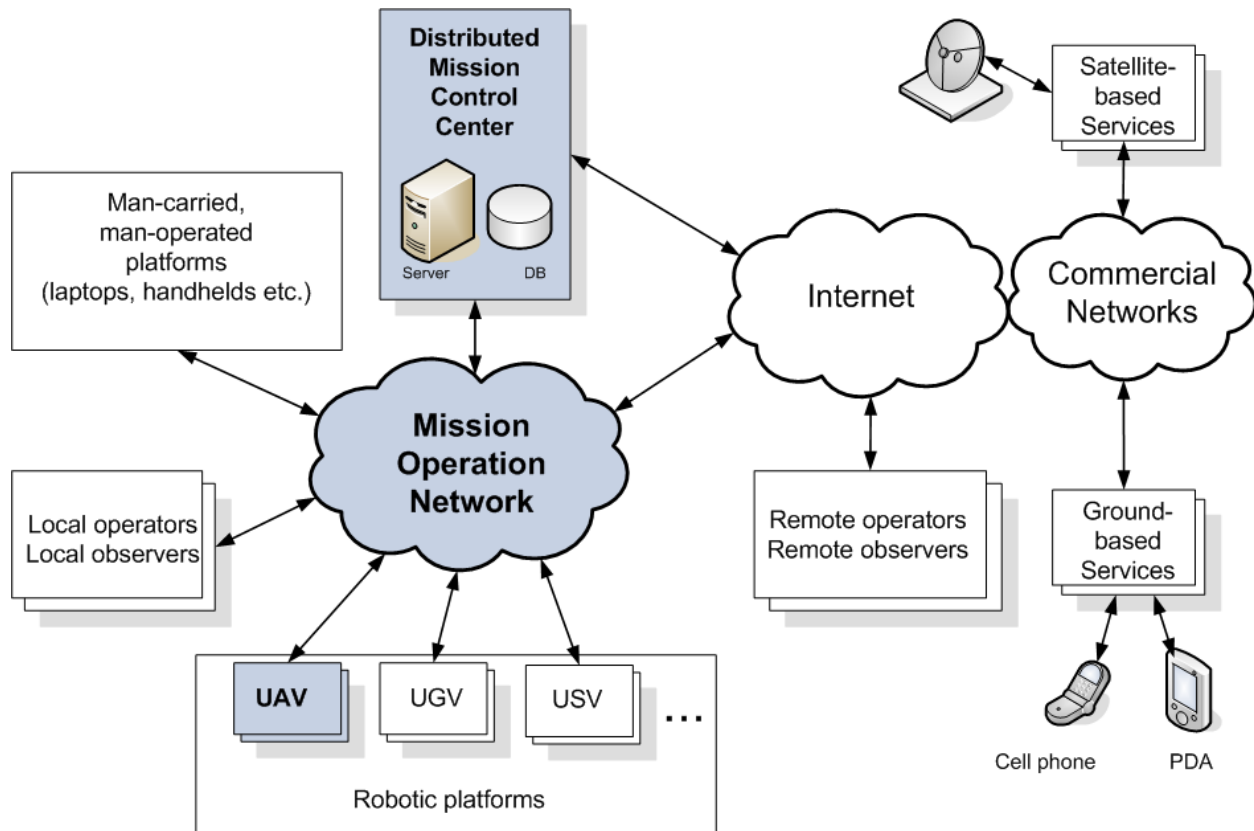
Distributed Mission Control Center

Server

DB

Satellite-based Services

Man-carried, man-operated platforms (laptops, handhelds etc.)

Internet

Commercial Networks

Mission Operation Network

Local operators
Local observers

Remote operators
Remote observers

Ground-based Services

UAV

UGV

USV

...

Cell phone

PDA

Robotic platforms